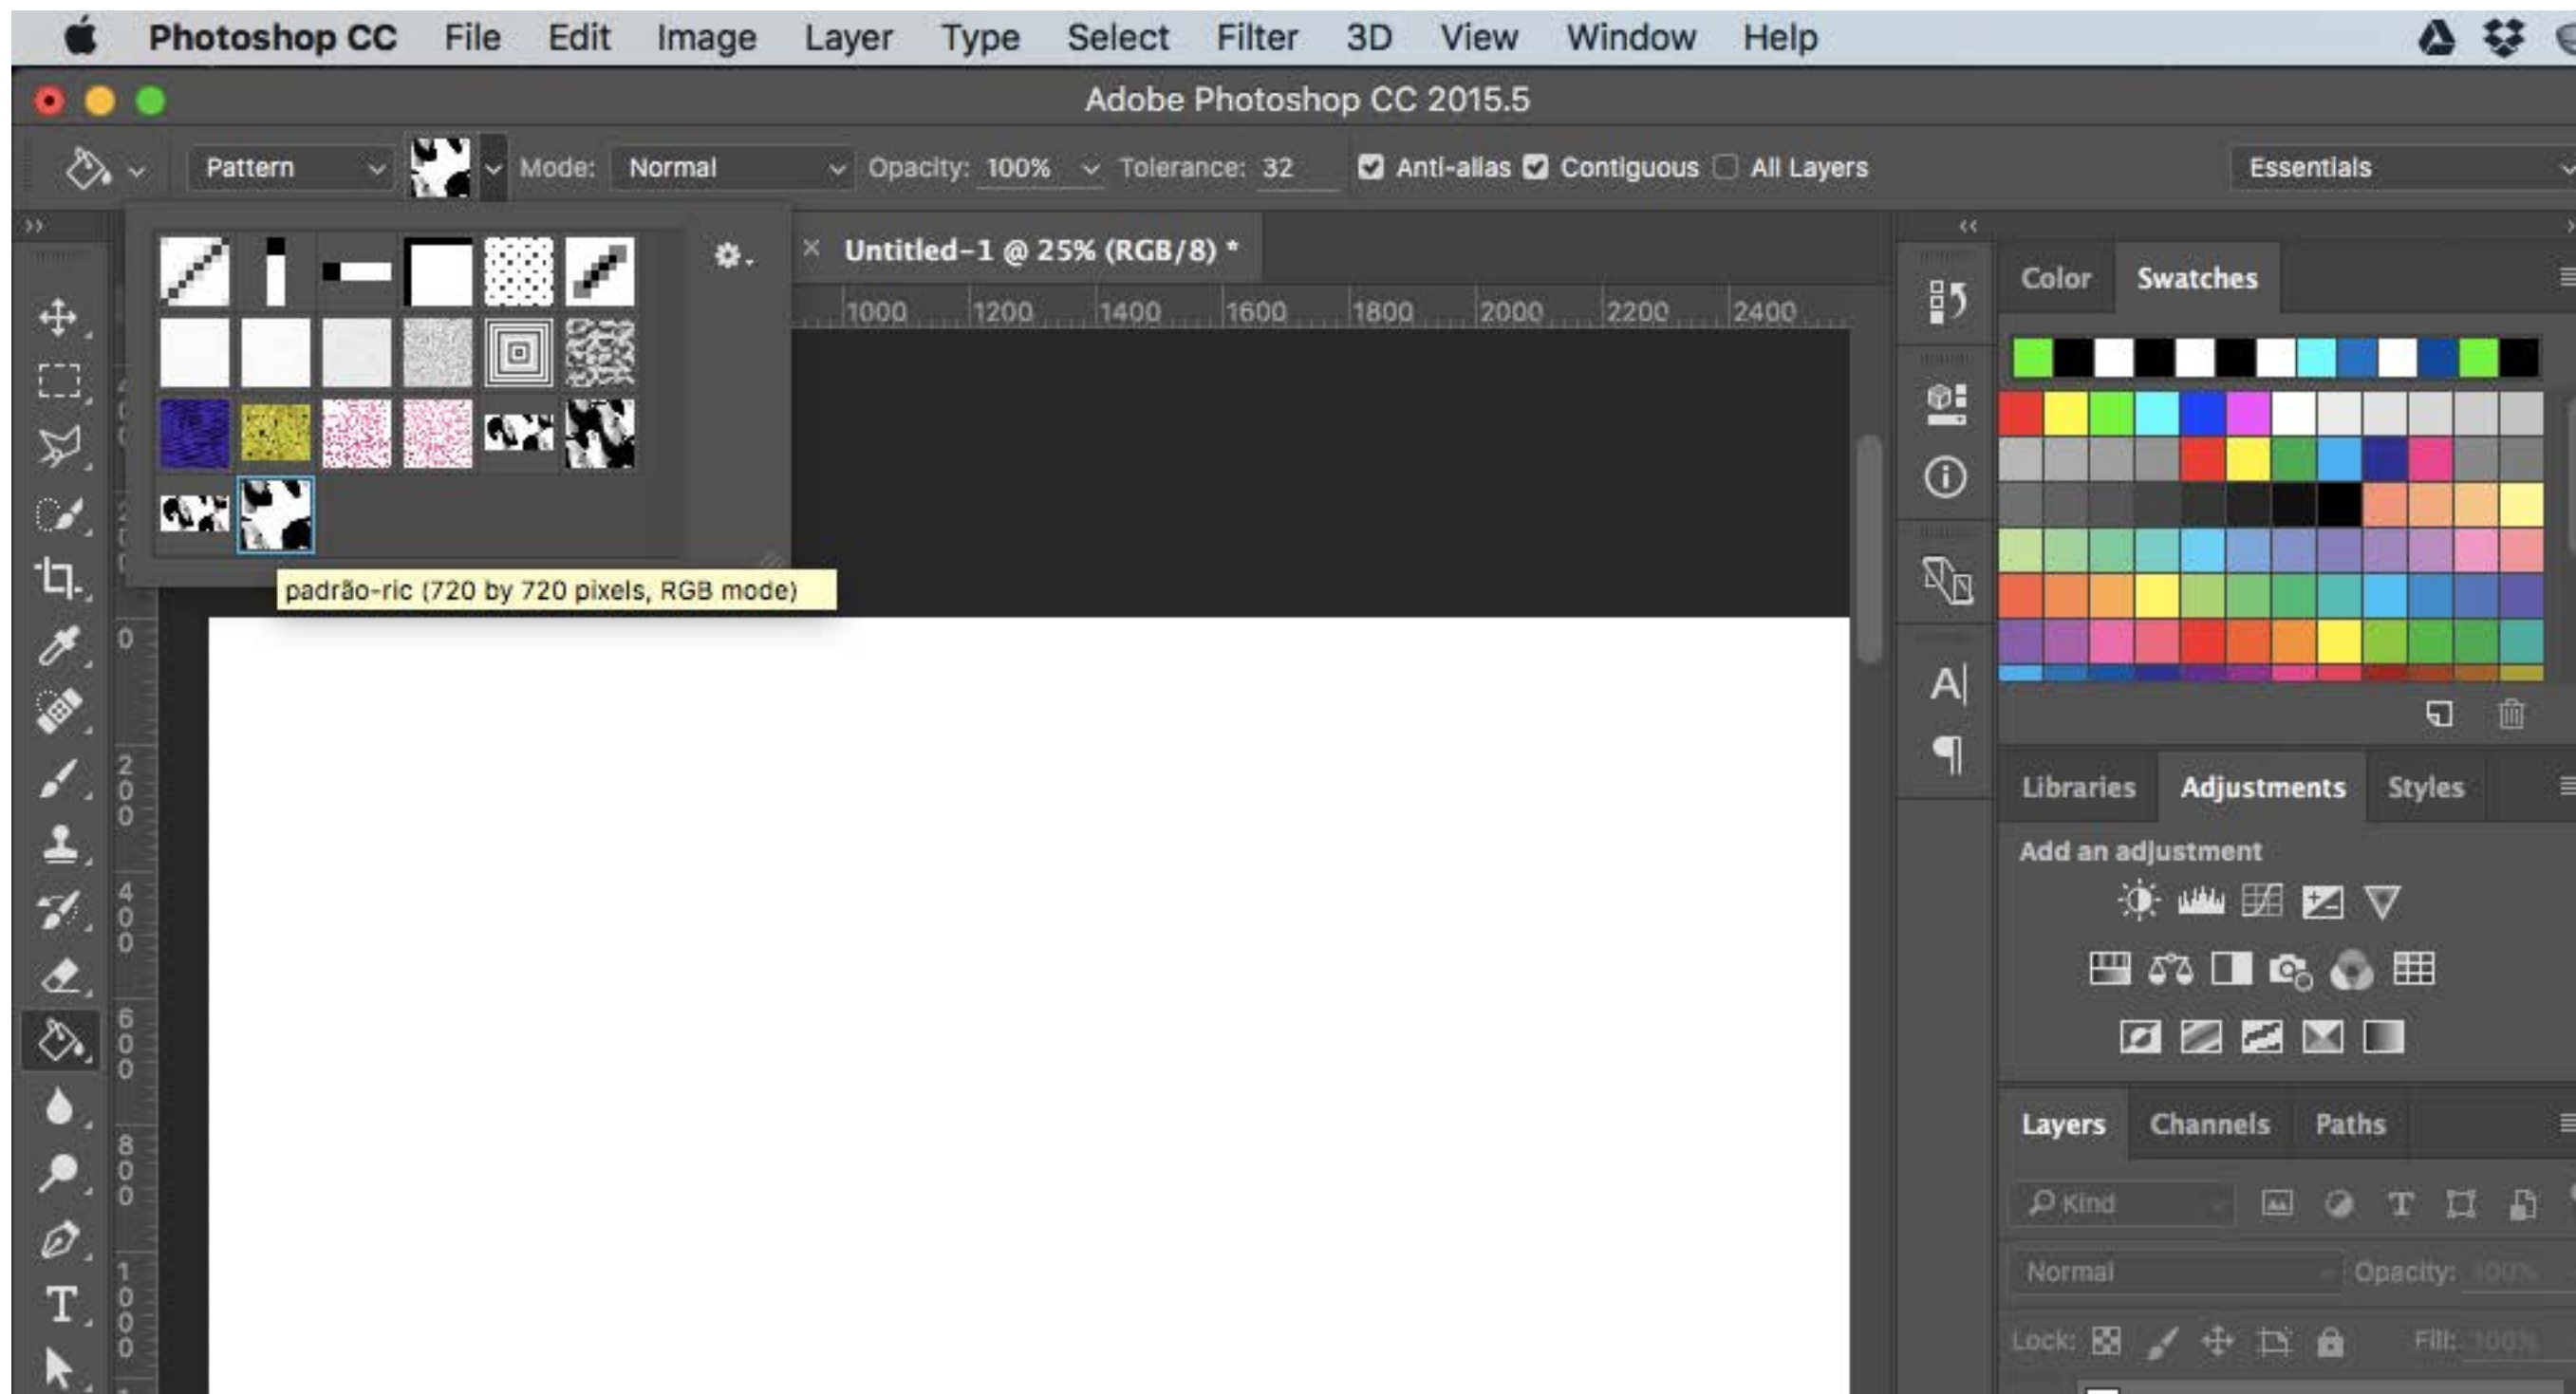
Photoshop CC File Edit Image Layer Type Select Filter 3D View Window Help

Adobe Photoshop CC 2015.5

Pattern Mode: Normal Opacity: 100% Tolerance: 32 Anti-alias Contiguous All Layers

Essentials

Untitled-1 @ 25% (RGB/8) *

1000 1200 1400 1600 1800 2000 2200 2400

padrão-ric (720 by 720 pixels, RGB mode)

0
200
400
600
800
1000

Color Swatches

Libraries Adjustments Styles

Add an adjustment

Layers Channels Paths

Kind

Normal Opacity: 100%

Lock: Fill: 100%